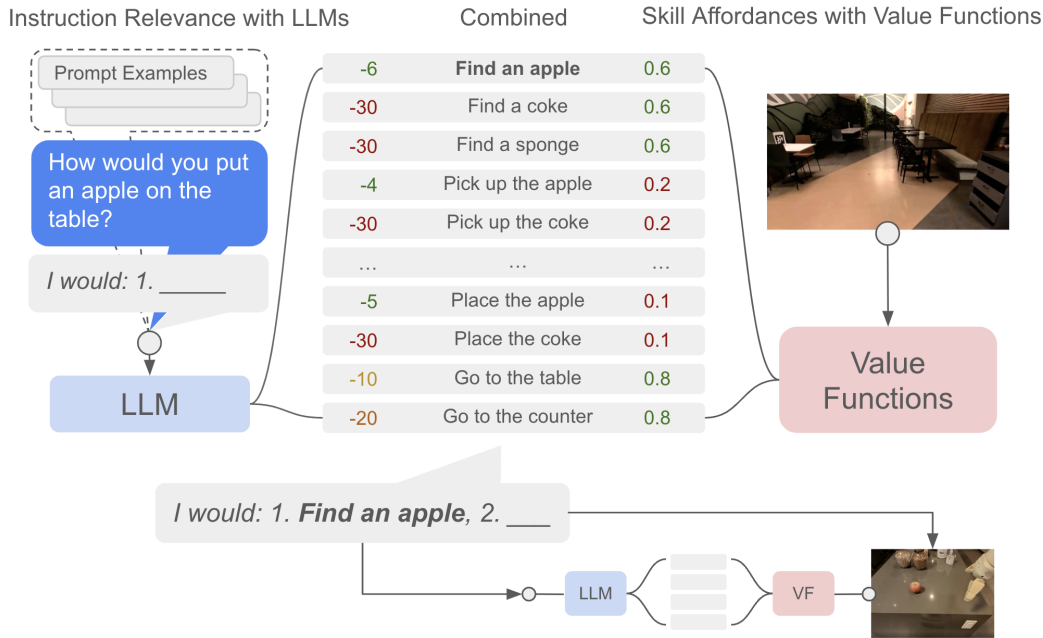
Instruction Relevance with LLMs

Combined

Skill Affordances with Value Functions

Prompt Examples

How would you put an apple on the table?

I would: 1. _____

LLM

| | | |
|---|---|---|
| -6 | **Find an apple** | 0.6 |
| -30 | Find a coke | 0.6 |
| -30 | Find a sponge | 0.6 |
| -4 | Pick up the apple | 0.2 |
| -30 | Pick up the coke | 0.2 |
| … | … | … |
| -5 | Place the apple | 0.1 |
| -30 | Place the coke | 0.1 |
| -10 | Go to the table | 0.8 |
| -20 | Go to the counter | 0.8 |

Value Functions

I would: 1. ***Find an apple***, 2. ___

LLM

VF